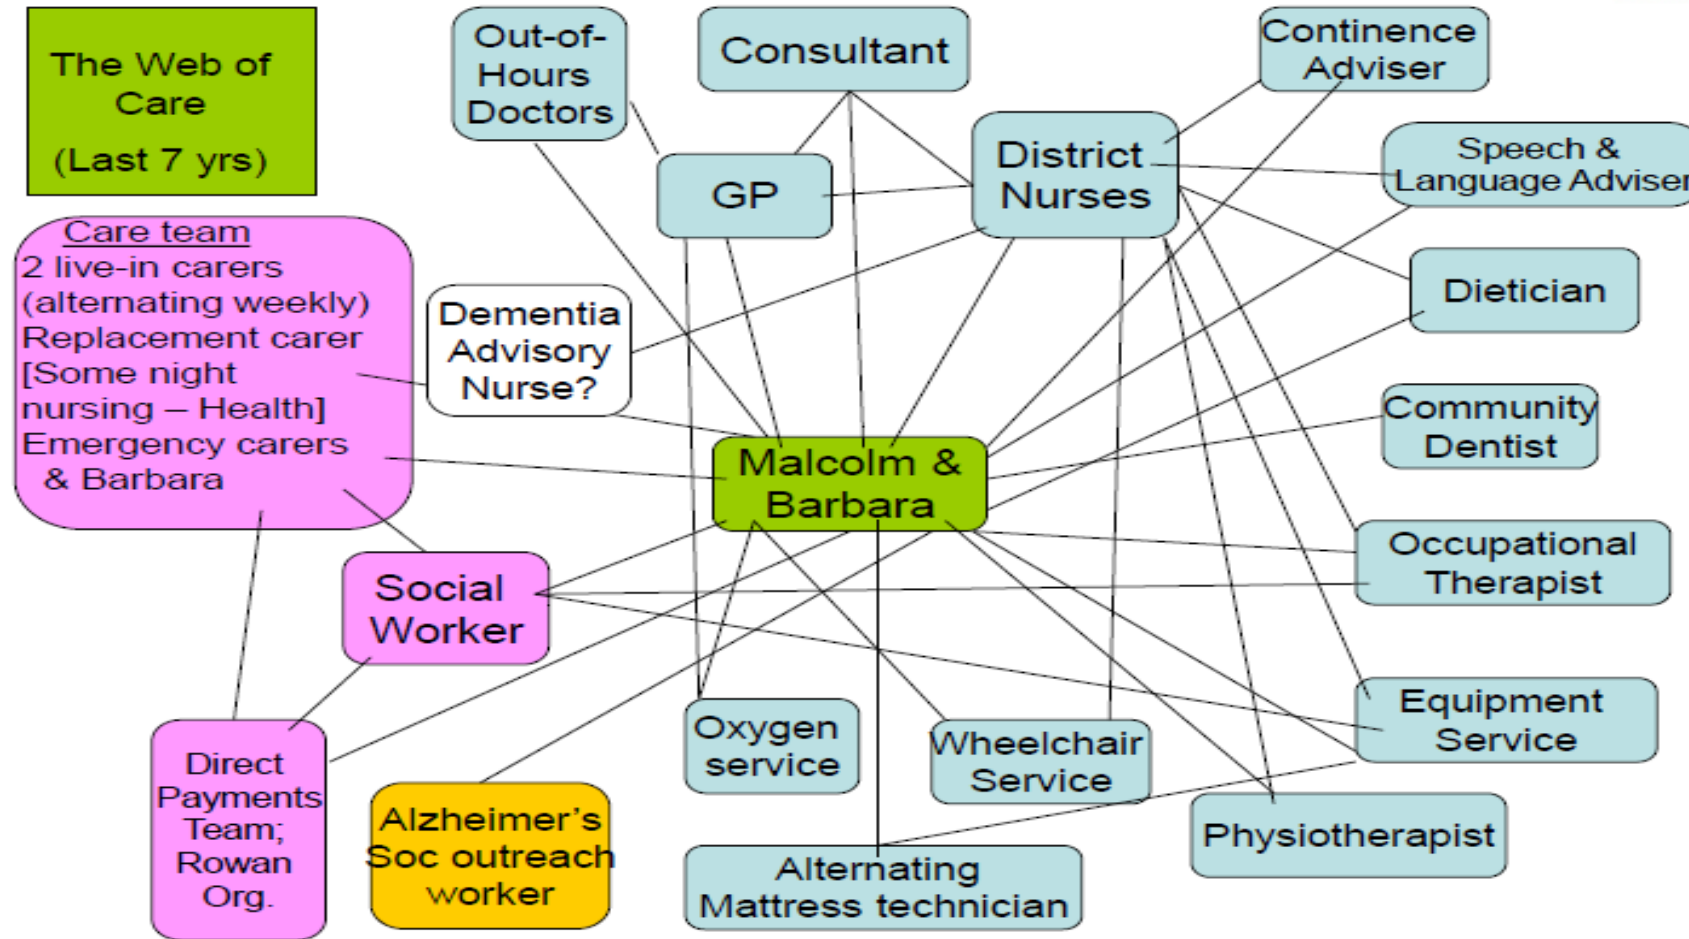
The Web of Care
(Last 7 yrs)

Out-of-Hours Doctors

Consultant

Continence Adviser

GP

District Nurses

Speech & Language Adviser

Care team
2 live-in carers (alternating weekly)
Replacement carer
[Some night nursing – Health]
Emergency carers & Barbara

Dementia Advisory Nurse?

Dietician

Community Dentist

Malcolm & Barbara

Social Worker

Occupational Therapist

Equipment Service

Direct Payments Team; Rowan Org.

Alzheimer's Soc outreach worker

Oxygen service

Wheelchair Service

Physiotherapist

Alternating Mattress technician